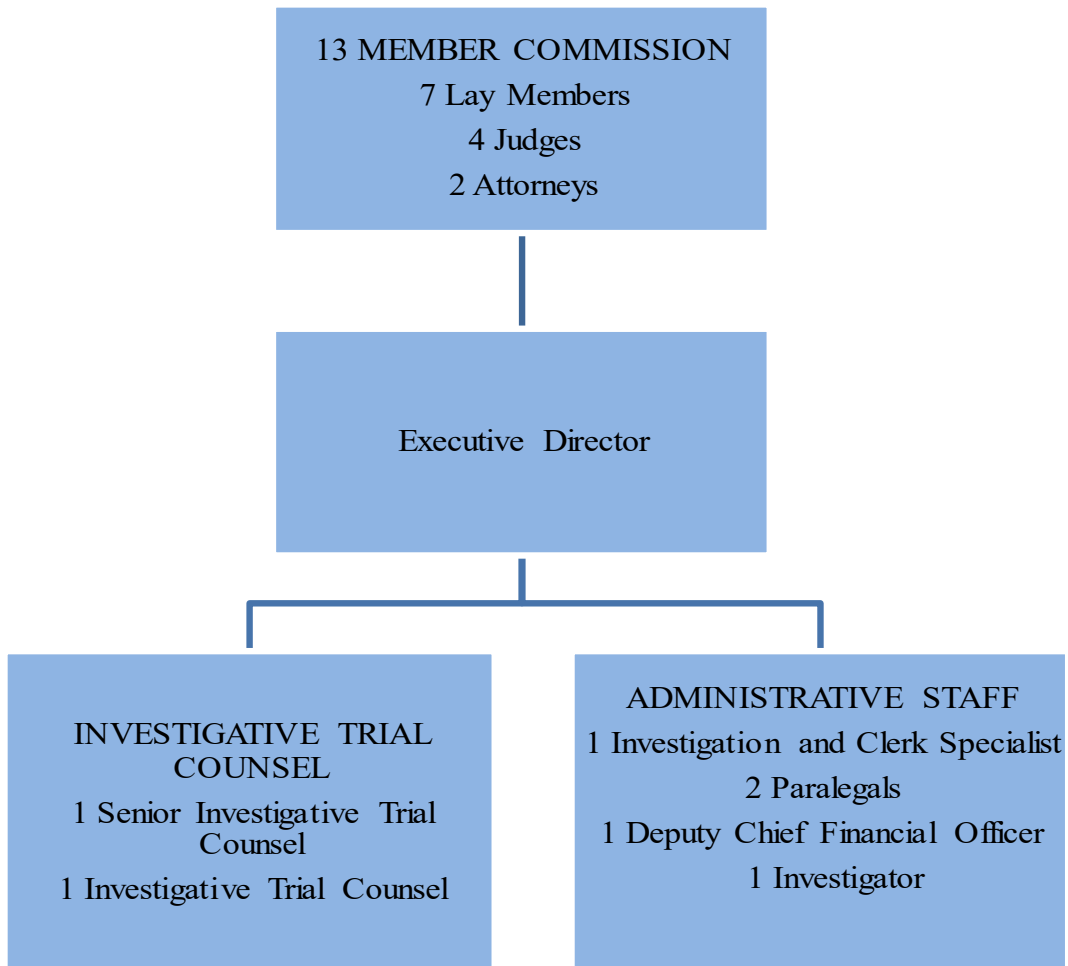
13 MEMBER COMMISSION
7 Lay Members
4 Judges
2 Attorneys

Executive Director

INVESTIGATIVE TRIAL COUNSEL
1 Senior Investigative Trial Counsel
1 Investigative Trial Counsel

ADMINISTRATIVE STAFF
1 Investigation and Clerk Specialist
2 Paralegals
1 Deputy Chief Financial Officer
1 Investigator